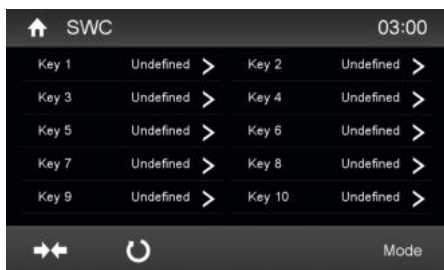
SWC 03:00

| | | | |
|---|---|---|---|
| Key 1 | Undefined > | Key 2 | Undefined > |
| Key 3 | Undefined > | Key 4 | Undefined > |
| Key 5 | Undefined > | Key 6 | Undefined > |
| Key 7 | Undefined > | Key 8 | Undefined > |
| Key 9 | Undefined > | Key 10 | Undefined > |

Mode